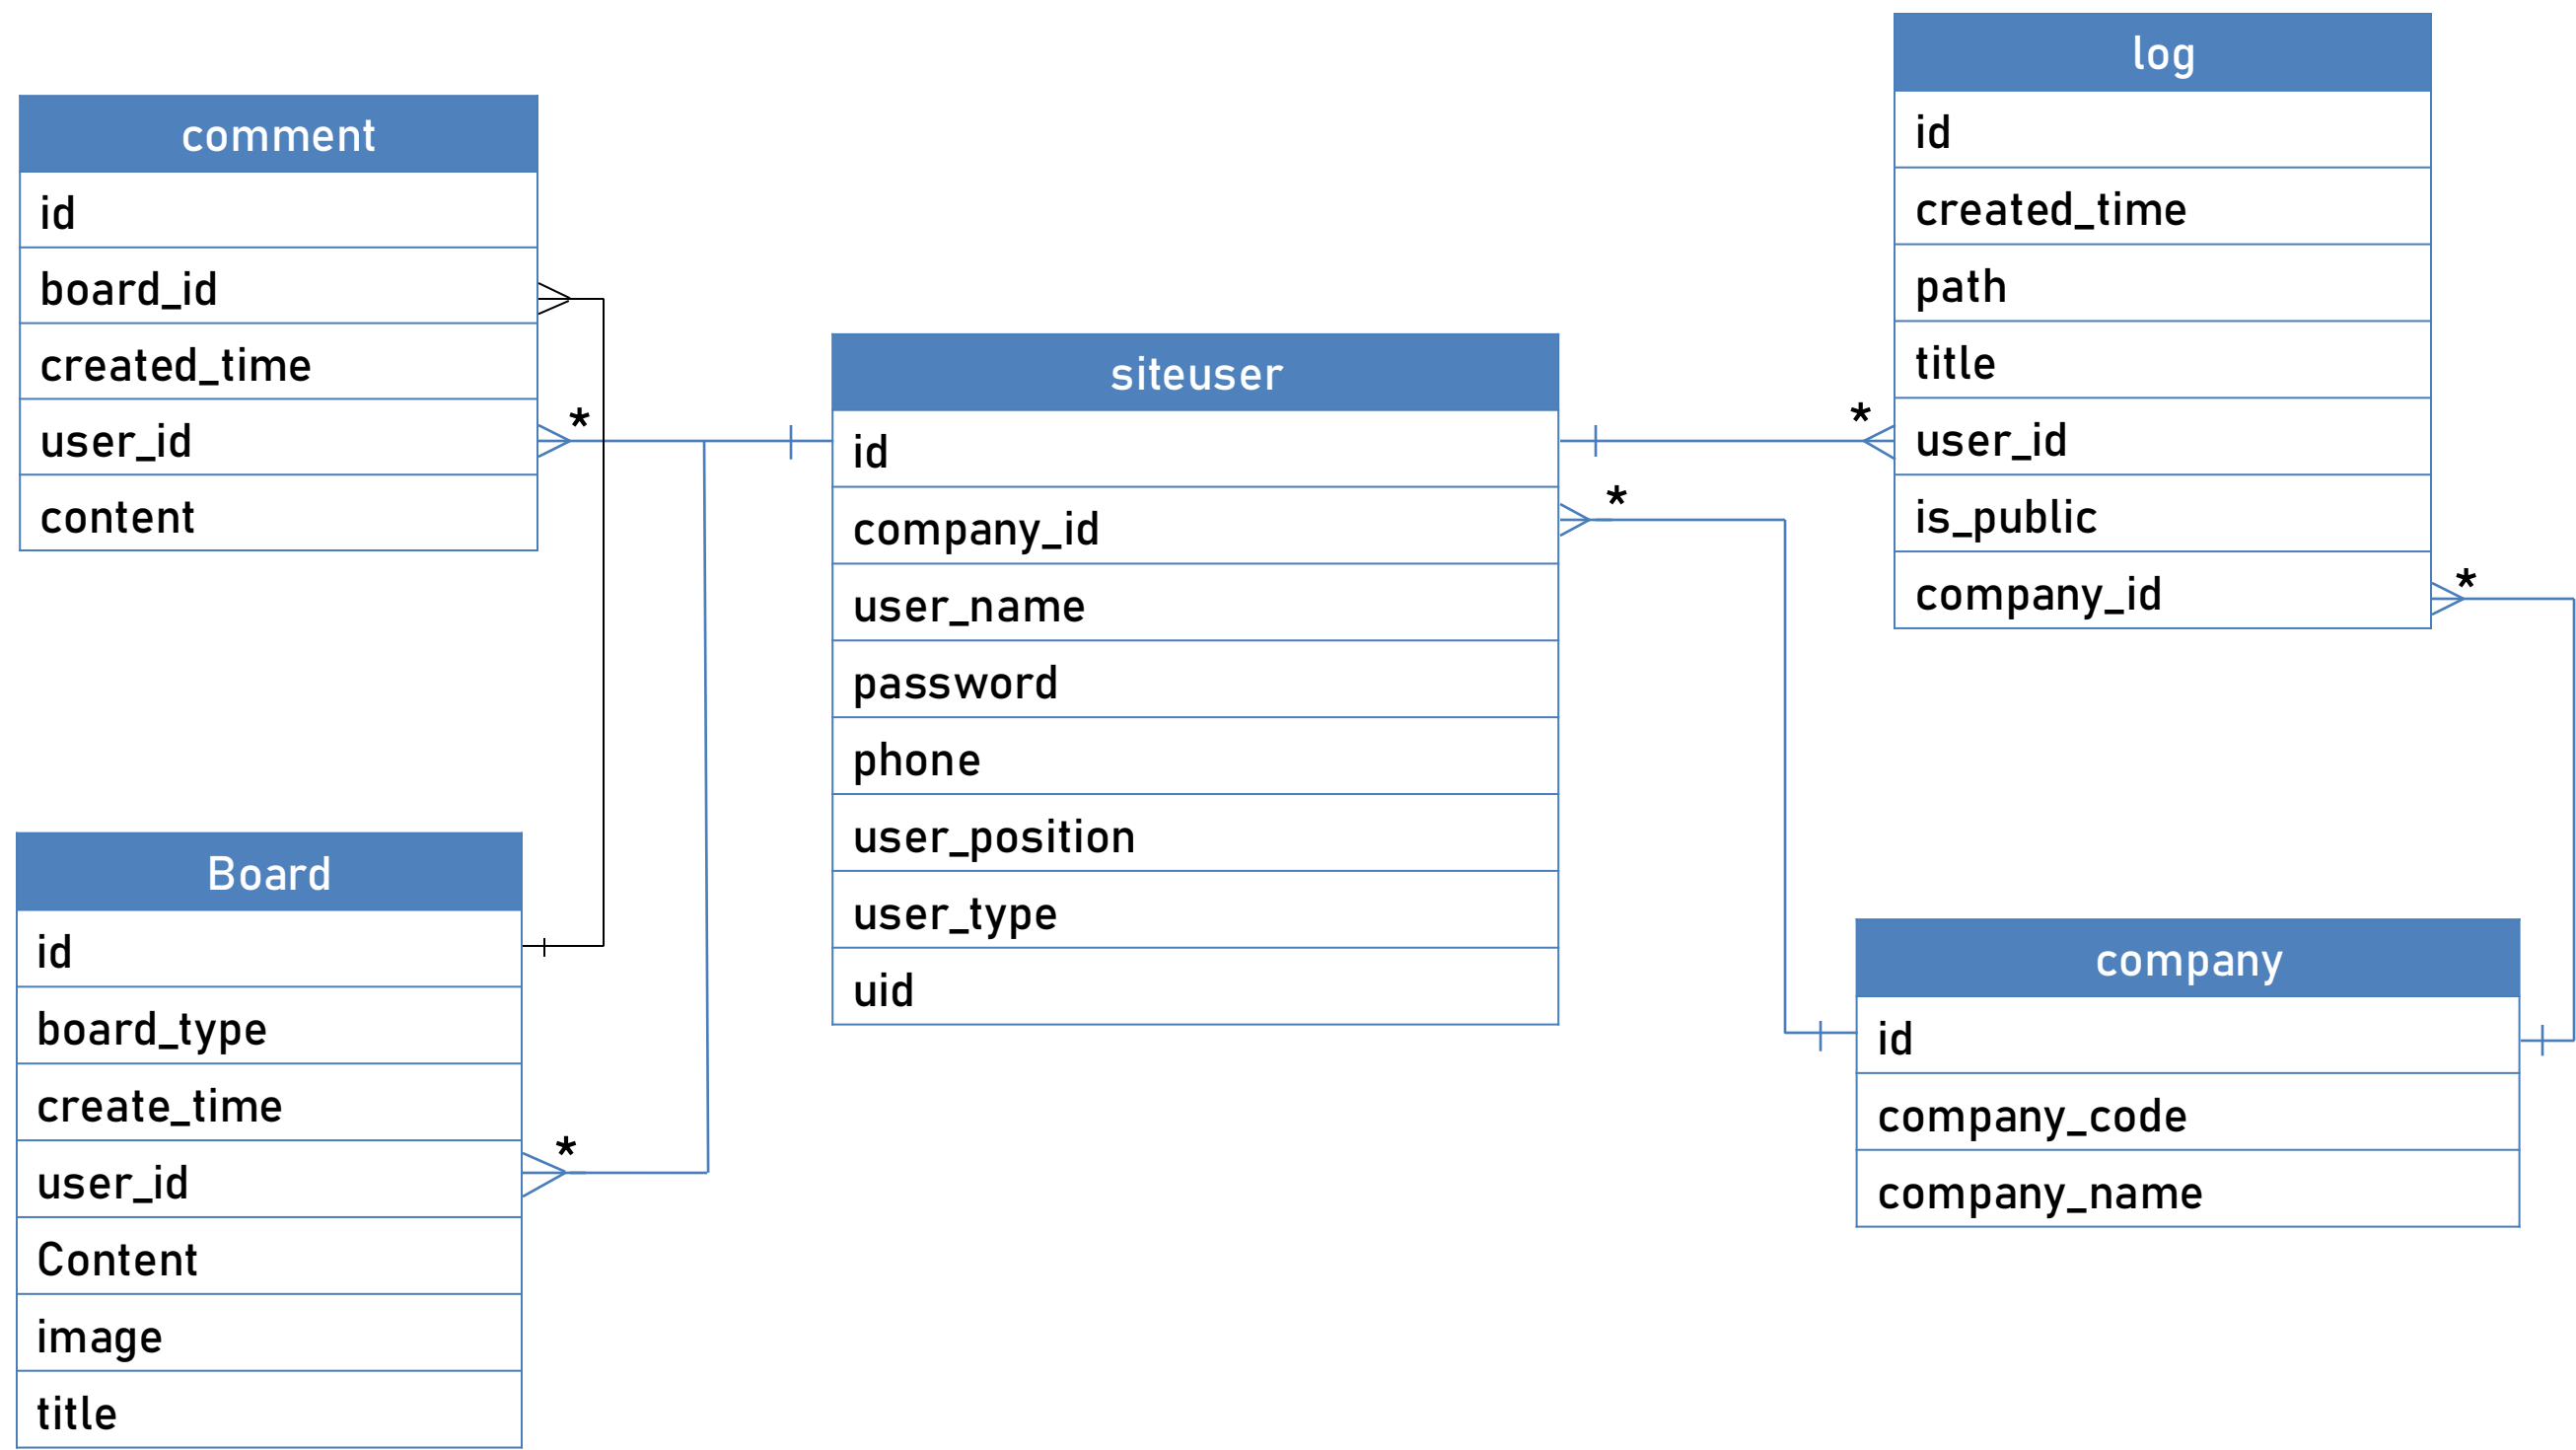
comment

id
board_id
created_time
user_id
content

*

siteuser

id
company_id
user_name
password
phone
user_position
user_type
uid

log

id
created_time
path
title
user_id
is_public
company_id

*

*

*

Board

id
board_type
create_time
user_id
Content
image
title

*

company

id
company_code
company_name